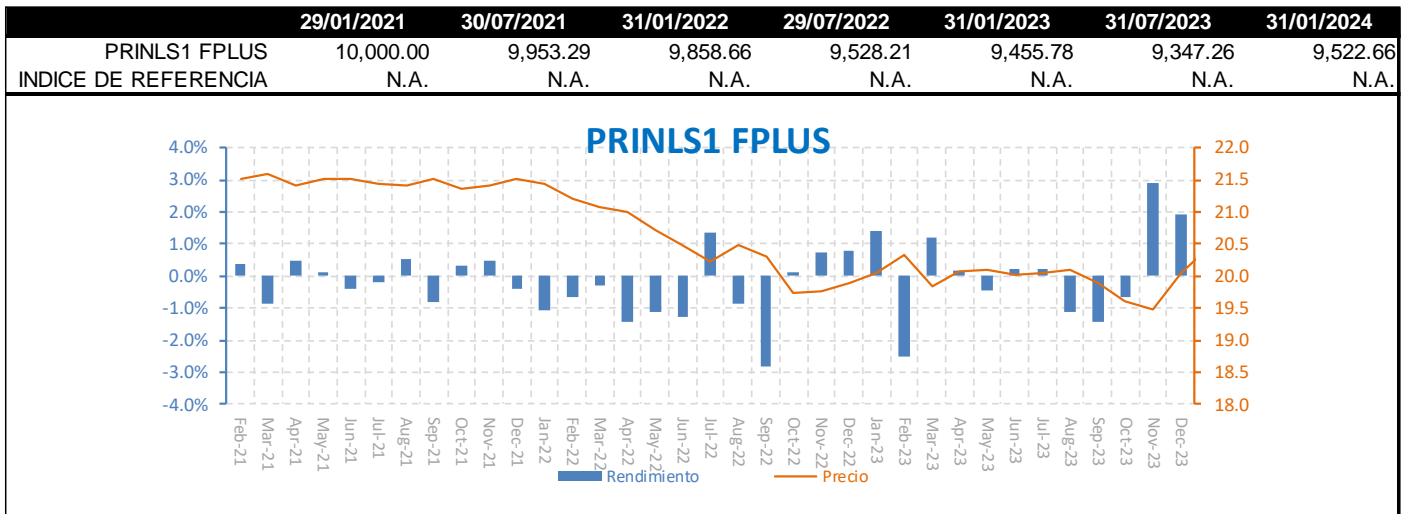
| | 29/01/2021 | 30/07/2021 | 31/01/2022 | 29/07/2022 | 31/01/2023 | 31/07/2023 | 31/01/2024 |
|---|---|---|---|---|---|---|---|
| PRINLS1 FPLUS | 10,000.00 | 9,953.29 | 9,858.66 | 9,528.21 | 9,455.78 | 9,347.26 | 9,522.66 |
| INDICE DE REFERENCIA | N.A. | N.A. | N.A. | N.A. | N.A. | N.A. | N.A. |

PRINLS1 FPLUS

4.0%
3.0%
2.0%
1.0%
0.0%
-1.0%
-2.0%
-3.0%
-4.0%

22.0
21.5
21.0
20.5
20.0
19.5
19.0
18.5
18.0

Feb-21 Mar-21 Apr-21 May-21 Jun-21 Jul-21 Aug-21 Sep-21 Oct-21 Nov-21 Dec-21 Jan-22 Feb-22 Mar-22 Apr-22 May-22 Jun-22 Jul-22 Aug-22 Sep-22 Oct-22 Nov-22 Dec-22 Jan-23 Feb-23 Mar-23 Apr-23 May-23 Jun-23 Jul-23 Aug-23 Sep-23 Oct-23 Nov-23 Dec-23

Rendimiento Precio